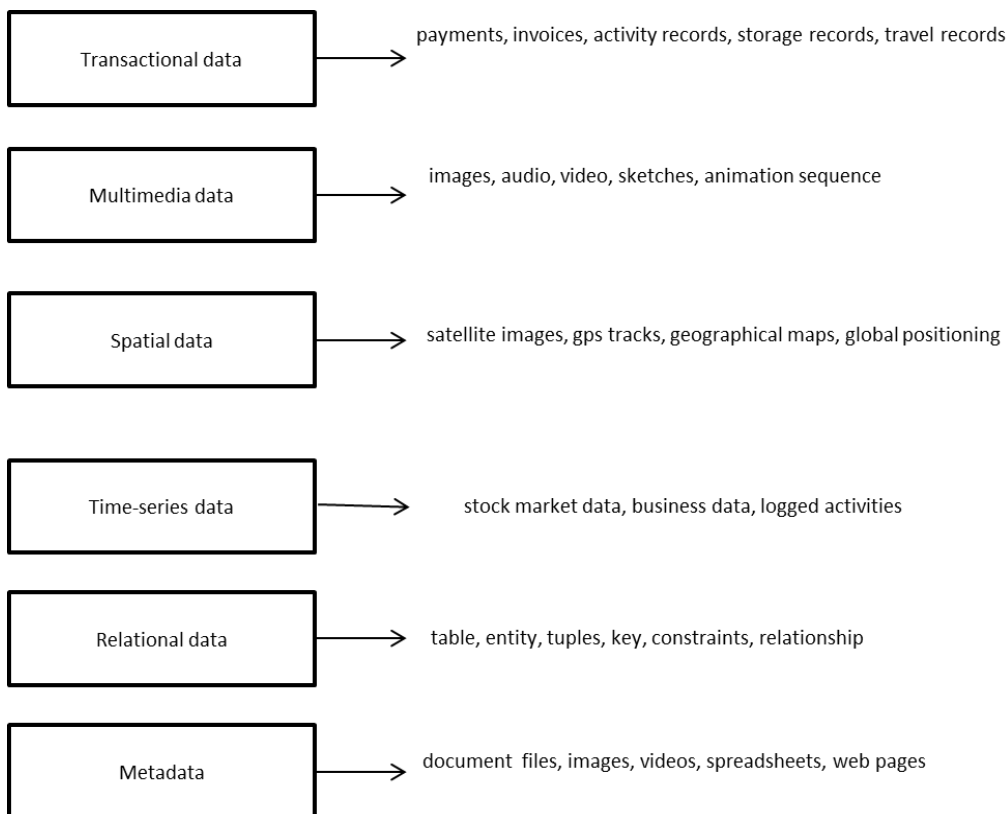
Transactional data

payments, invoices, activity records, storage records, travel records

Multimedia data

images, audio, video, sketches, animation sequence

Spatial data

satellite images, gps tracks, geographical maps, global positioning

Time-series data

stock market data, business data, logged activities

Relational data

table, entity, tuples, key, constraints, relationship

Metadata

document files, images, videos, spreadsheets, web pages